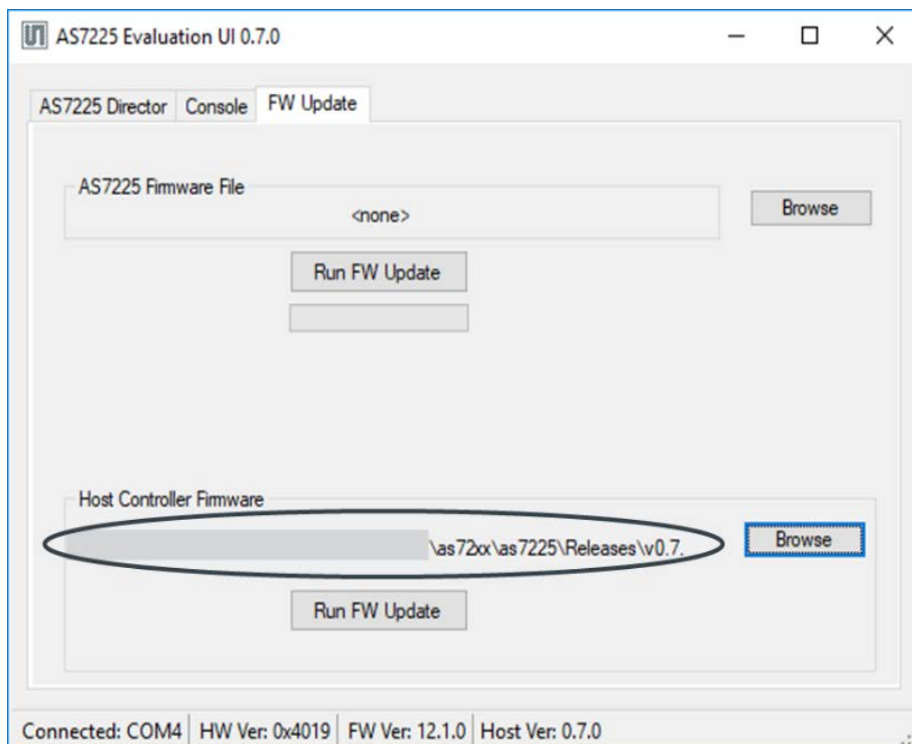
AS7225 Evaluation UI 0.7.0

AS7225 Director | Console | FW Update

AS7225 Firmware File

<none>

Browse

Run FW Update

Host Controller Firmware

\as72xx\as7225\Releases\v0.7.

Browse

Run FW Update

Connected: COM4 | HW Ver: 0x4019 | FW Ver: 12.1.0 | Host Ver: 0.7.0